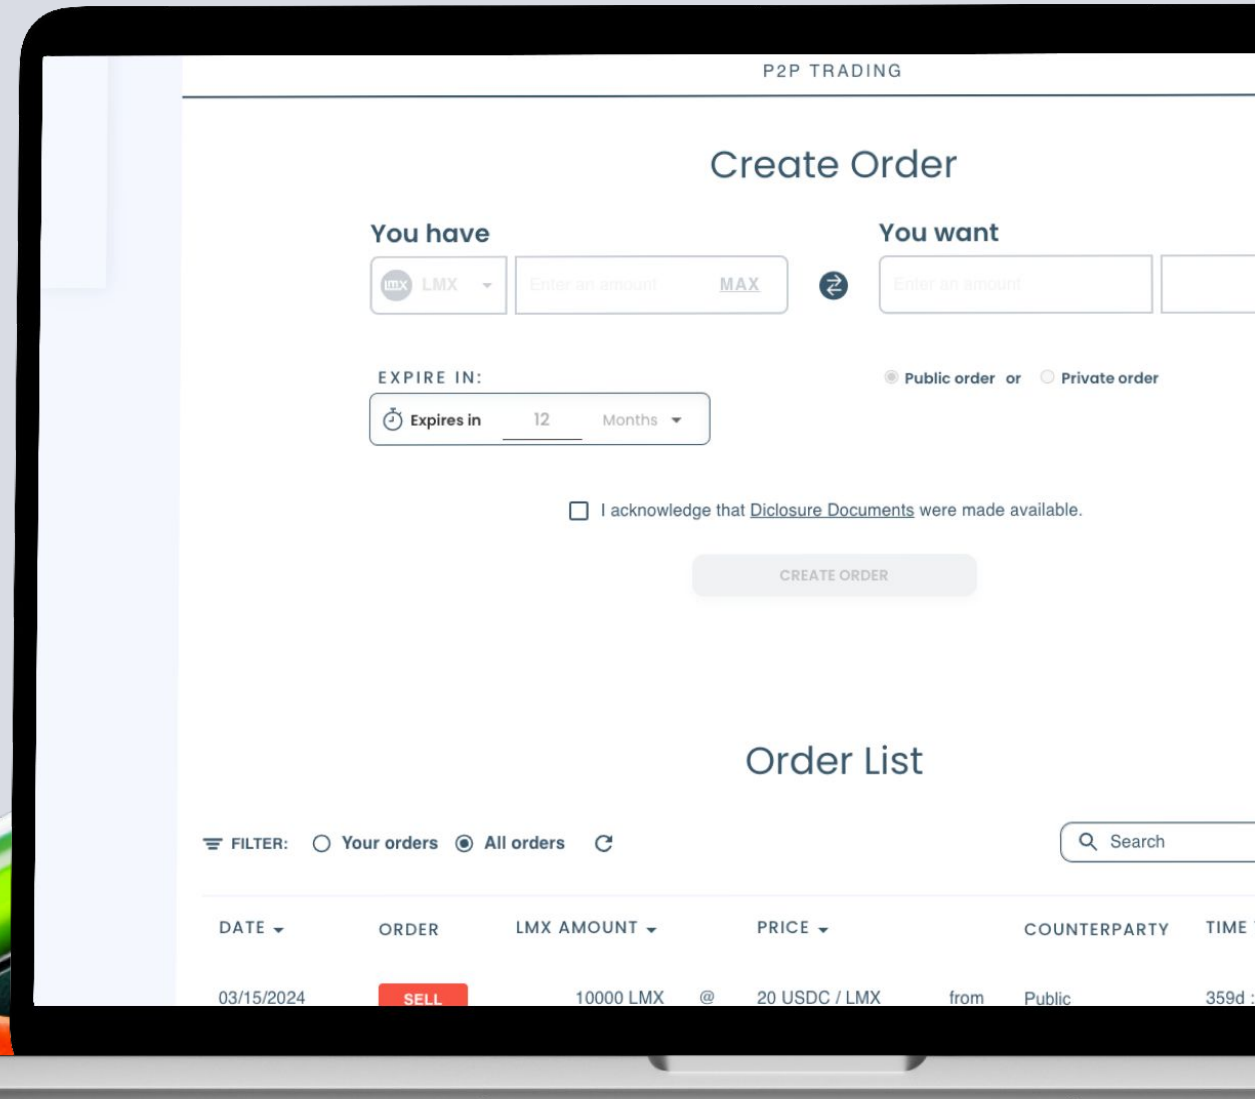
P2P TRADING

Create Order

You have

LMX

Enter an amount MAX

You want

Enter an amount

EXPIRE IN:

Expires in 12 Months

Public order or Private order

I acknowledge that Diclosure Documents were made available.

CREATE ORDER

Order List

FILTER: Your orders All orders

Search

| DATE | ORDER | LMX AMOUNT | | PRICE | | COUNTERPARTY | TIME |
|---|---|---|---|---|---|---|---|
| 03/15/2024 | SELL | 10000 LMX | @ | 20 USDC / LMX | from | Public | 359d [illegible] |